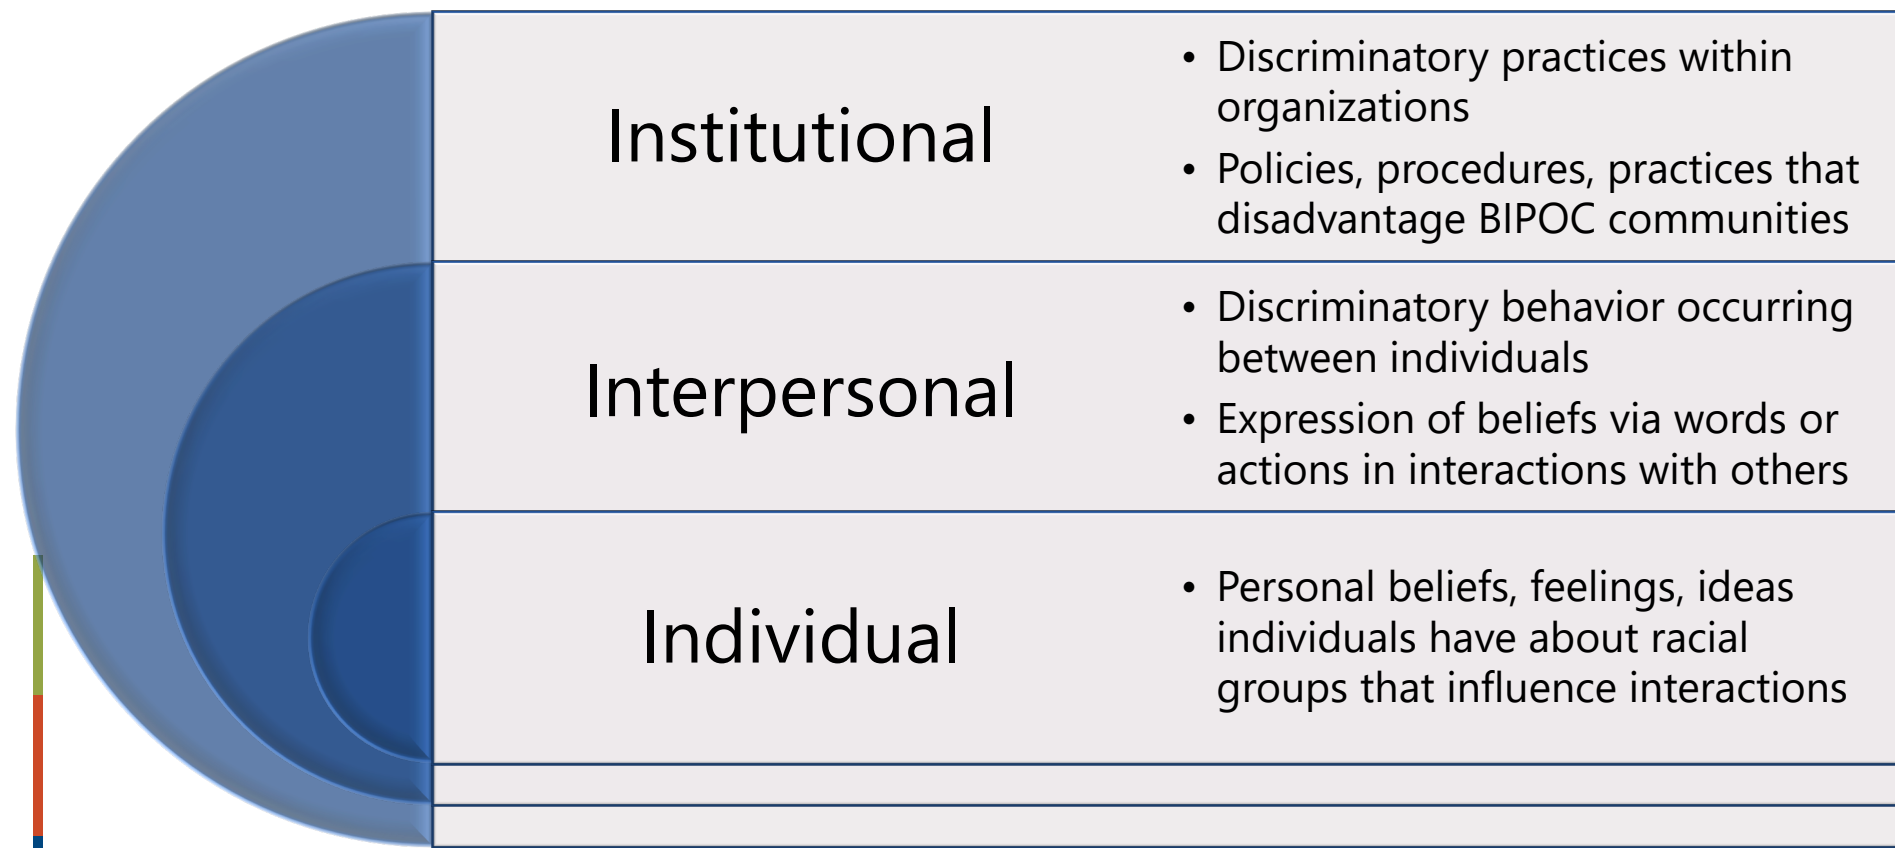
Institutional

- Discriminatory practices within organizations
- Policies, procedures, practices that disadvantage BIPOC communities

Interpersonal

- Discriminatory behavior occurring between individuals
- Expression of beliefs via words or actions in interactions with others

Individual

- Personal beliefs, feelings, ideas individuals have about racial groups that influence interactions